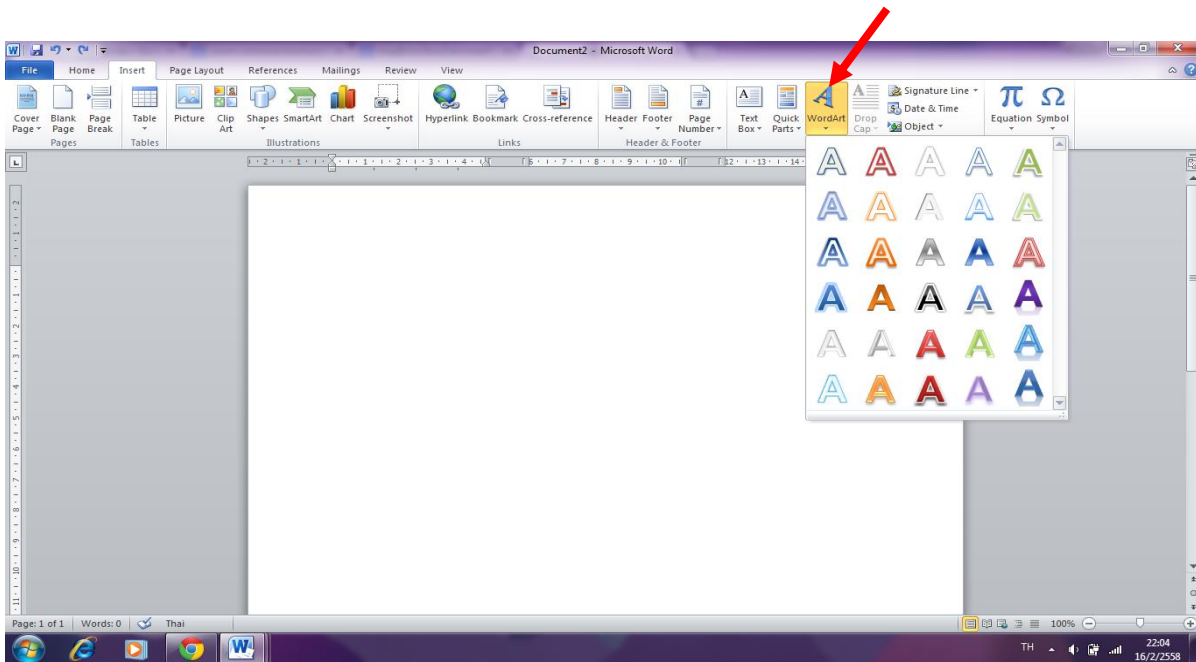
Document2 - Microsoft Word

File Home Insert Page Layout References Mailings Review View

Cover Page Blank Page Page Break
Pages
Table
Tables
Picture Clip Art Shapes SmartArt Chart Screenshot
Illustrations
Hyperlink Bookmark Cross-reference
Links
Header Footer Page Number
Header & Footer
Text Box Quick Parts WordArt Drop Cap
Signature Line
Date & Time
Object
Equation Symbol

A A A A A
A A A A A
A A A A A
A A A A A
A A A A A
A A A A A

Page: 1 of 1 | Words: 0 | Thai

100%

TH 22:04 16/2/2558